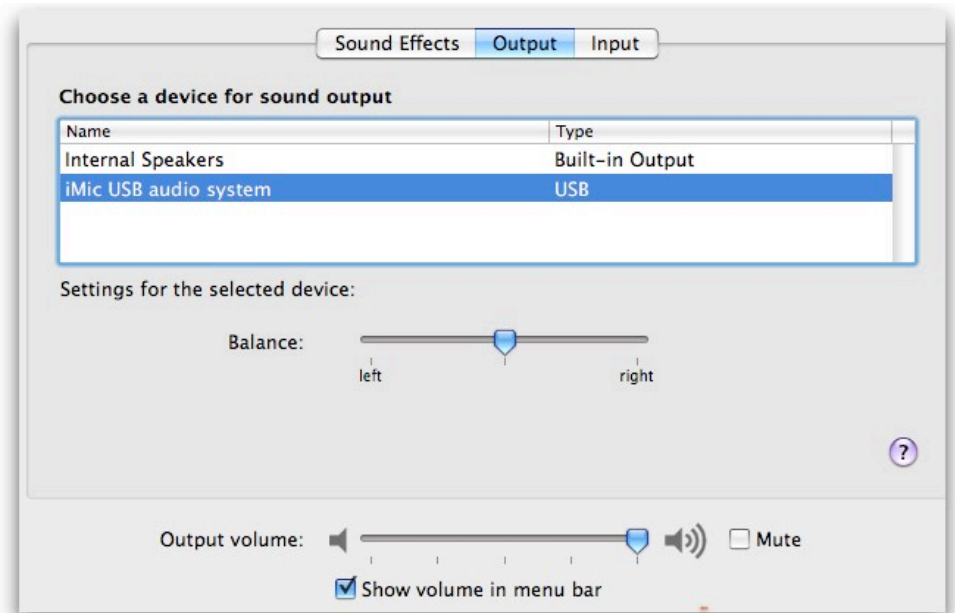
Sound Effects Output Input

Choose a device for sound output

| Name | Type |
|---|---|
| Internal Speakers | Built-in Output |
| iMic USB audio system | USB |

Settings for the selected device:

Balance:

left right

?

Output volume: Mute

Show volume in menu bar